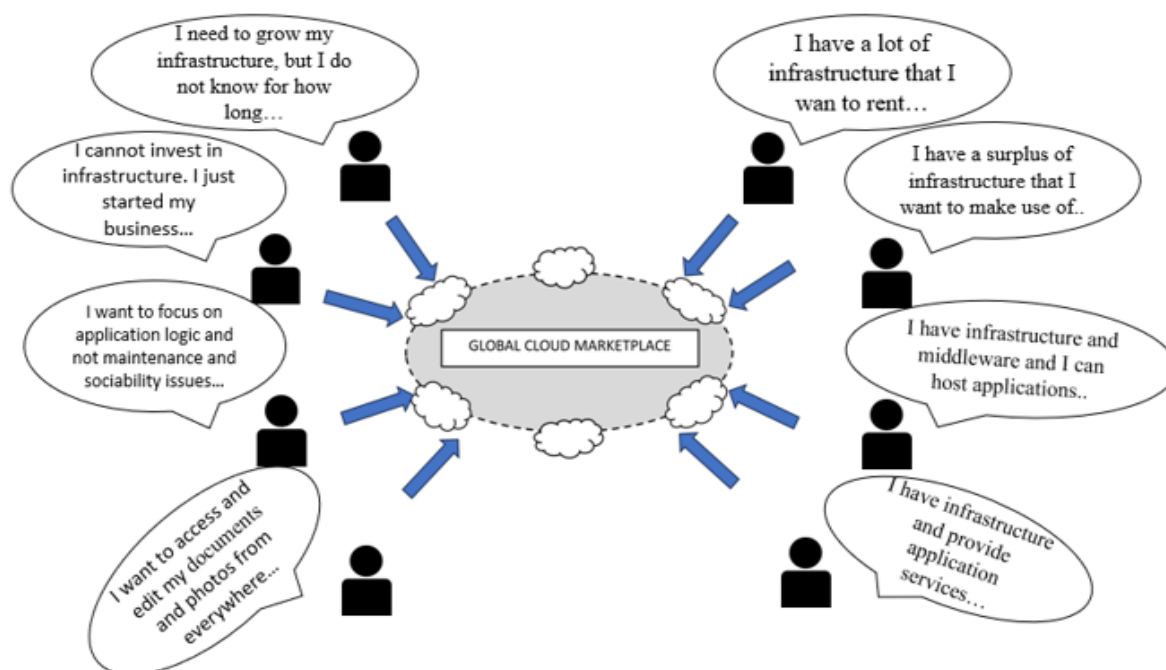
I need to grow my infrastructure, but I do not know for how long…

I have a lot of infrastructure that I wan to rent…

I cannot invest in infrastructure. I just started my business…

I have a surplus of infrastructure that I want to make use of..

I want to focus on application logic and not maintenance and sociability issues…

GLOBAL CLOUD MARKETPLACE

I have infrastructure and middleware and I can host applications..

I want to access and edit my documents and photos from everywhere…

I have infrastructure and provide application services…